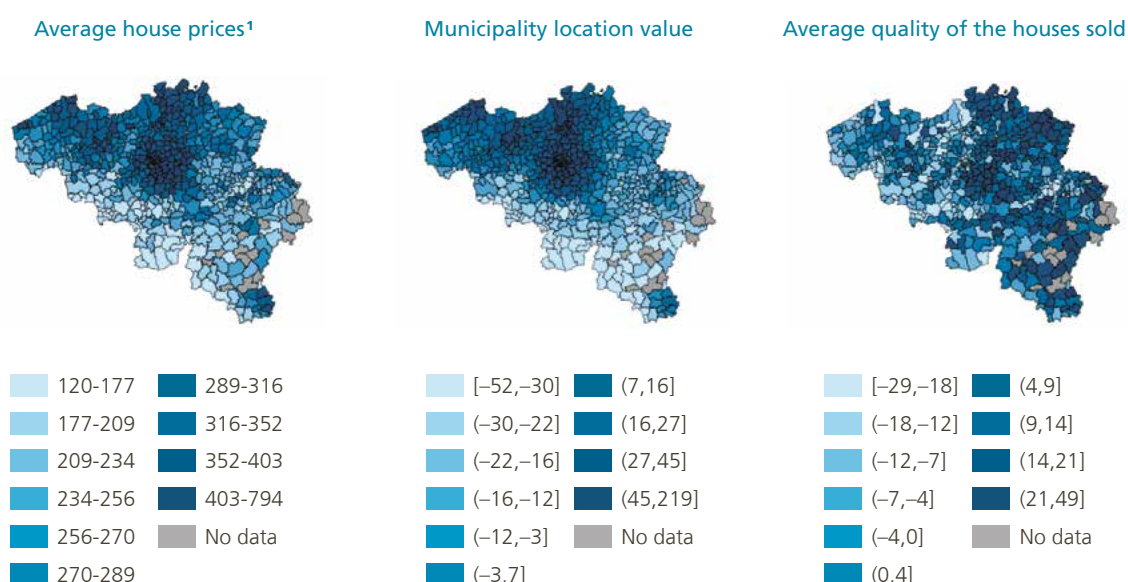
Average house prices¹

120-177
177-209
209-234
234-256
256-270
270-289
289-316
316-352
352-403
403-794
No data

Municipality location value

[–52,–30]
(–30,–22]
(–22,–16]
(–16,–12]
(–12,–3]
(–3,7]
(7,16]
(16,27]
(27,45]
(45,219]
No data

Average quality of the houses sold

[–29,–18]
(–18,–12]
(–12,–7]
(–7,–4]
(–4,0]
(0,4]
(4,9]
(9,14]
(14,21]
(21,49]
No data